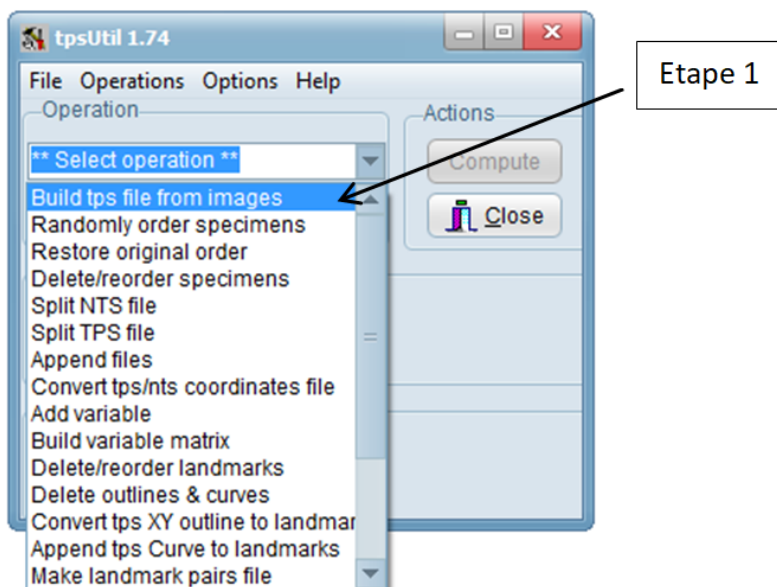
tpsUtil 1.74

File Operations Options Help

Operation

** Select operation **

Build tps file from images
Randomly order specimens
Restore original order
Delete/reorder specimens
Split NTS file
Split TPS file
Append files
Convert tps/nts coordinates file
Add variable
Build variable matrix
Delete/reorder landmarks
Delete outlines & curves
Convert tps XY outline to landmar
Append tps Curve to landmarks
Make landmark pairs file

Actions

Compute

Close

Etape 1